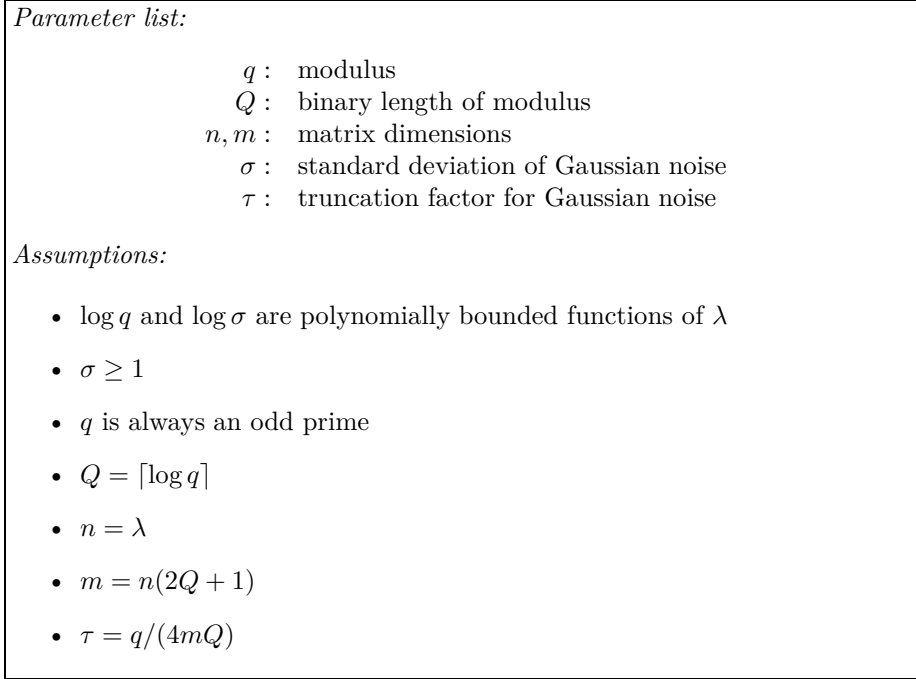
*Parameter list:*

$q$ : modulus
$Q$ : binary length of modulus
$n, m$ : matrix dimensions
$\sigma$ : standard deviation of Gaussian noise
$\tau$ : truncation factor for Gaussian noise

*Assumptions:*

- $\log q$ and $\log \sigma$ are polynomially bounded functions of $\lambda$
- $\sigma \geq 1$
- $q$ is always an odd prime
- $Q = \lceil \log q \rceil$
- $n = \lambda$
- $m = n(2Q + 1)$
- $\tau = q/(4mQ)$